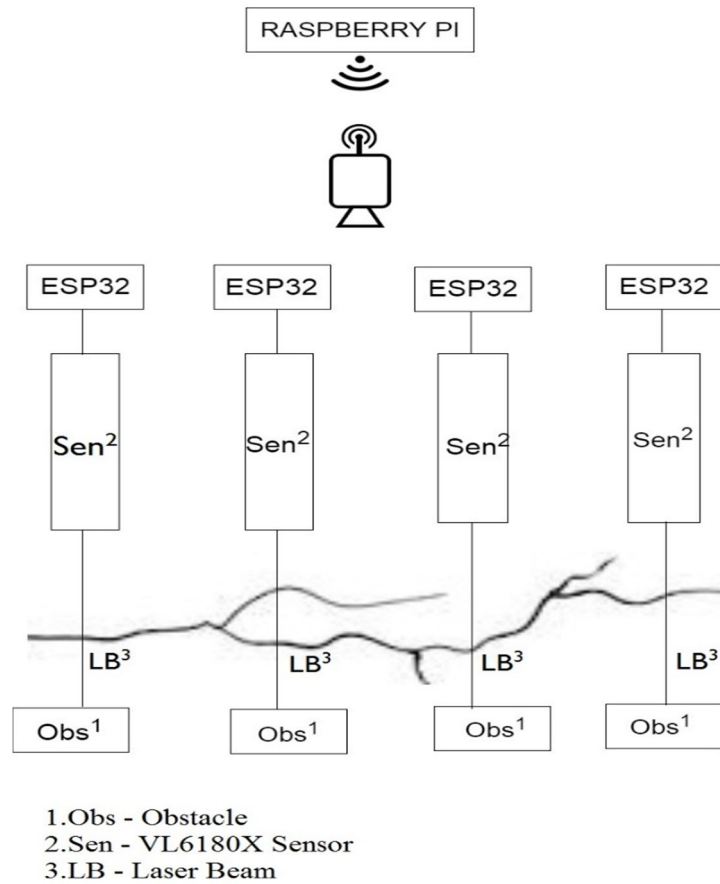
RASPBERRY PI

ESP32

ESP32

ESP32

ESP32

Sen$^2$

Sen$^2$

Sen$^2$

Sen$^2$

LB$^3$

LB$^3$

LB$^3$

LB$^3$

Obs$^1$

Obs$^1$

Obs$^1$

Obs$^1$

1.Obs - Obstacle
2.Sen - VL6180X Sensor
3.LB - Laser Beam